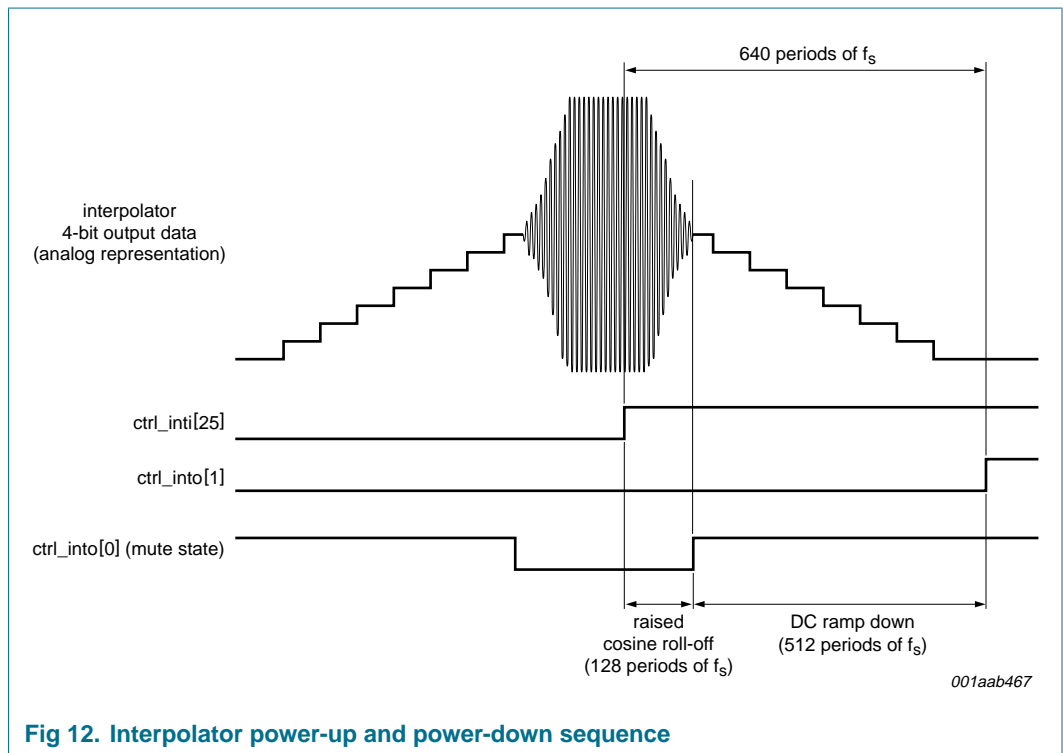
640 periods of $f_s$

interpolator 4-bit output data (analog representation)

ctrl_inti[25]

ctrl_into[1]

ctrl_into[0] (mute state)

raised cosine roll-off (128 periods of $f_s$)

DC ramp down (512 periods of $f_s$)

001aab467

Fig 12. Interpolator power-up and power-down sequence